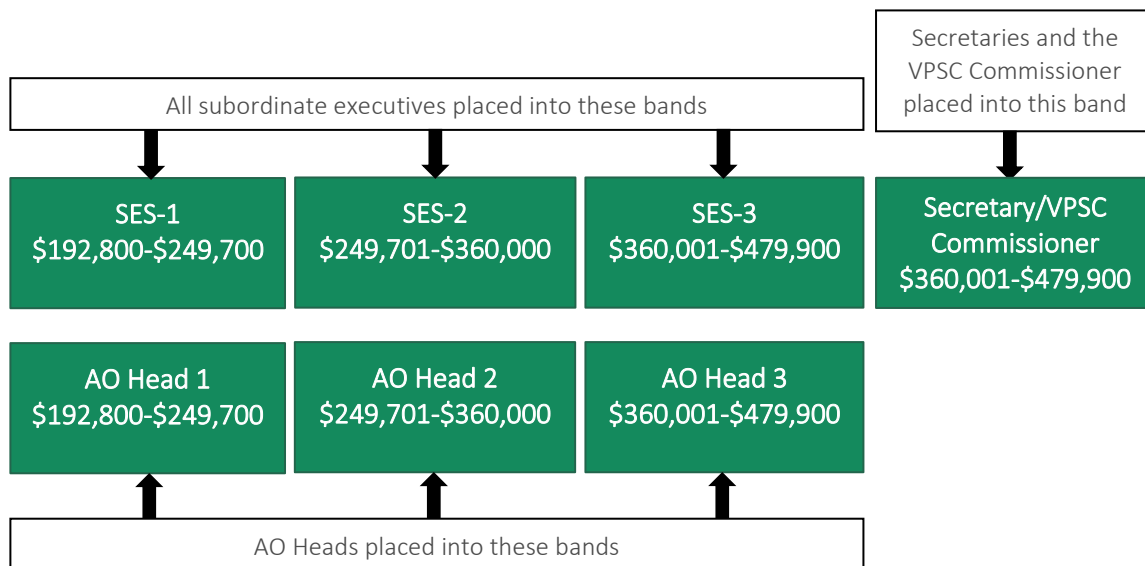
All subordinate executives placed into these bands

Secretaries and the VPSC Commissioner placed into this band

SES-1
\$192,800-\$249,700

SES-2
\$249,701-\$360,000

SES-3
\$360,001-\$479,900

Secretary/VPSC Commissioner
\$360,001-\$479,900

AO Head 1
\$192,800-\$249,700

AO Head 2
\$249,701-\$360,000

AO Head 3
\$360,001-\$479,900

AO Heads placed into these bands